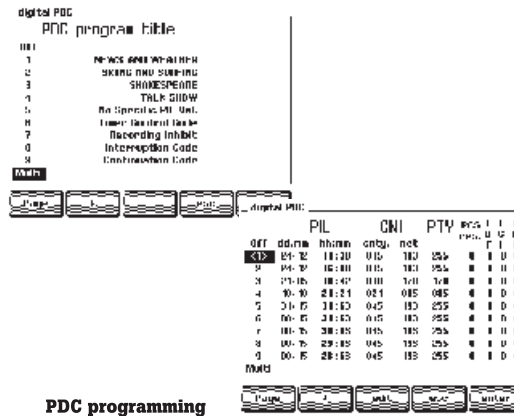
digital PDC

PDC program title

1 NEWS AND WEATHER
2 SKIING AND SURFING
3 SHAKESPEARE
4 TALK SHOW
5 No Special PIL Val.
6 Timer Control Code
7 Recording Inhibit
8 Interruption Code
9 Continuation Code
Multi

Page | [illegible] | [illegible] | PDC

digital PDC

| | PIL | | CNI | | PTY | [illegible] | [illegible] | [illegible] |
|---|---|---|---|---|---|---|---|---|
| Off | dd.mm | hh:mm | cntry. | net | | | | |
| <1> | 24-12 | 11:30 | 015 | 183 | 255 | | | |
| 2 | 24-12 | 16:00 | 015 | 183 | 255 | | | |
| 3 | 27-10 | 10:47 | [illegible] | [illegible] | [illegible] | | | |
| 4 | 10-10 | 21:31 | 021 | 015 | 045 | | | |
| 5 | 31-15 | 31:63 | 045 | 183 | 255 | | | |
| 6 | 00-15 | 31:63 | 015 | 183 | 255 | | | |
| 7 | 00-15 | 30:63 | 015 | 183 | 255 | | | |
| 8 | 00-15 | 29:63 | 045 | 183 | 255 | | | |
| 9 | 00-15 | 28:63 | 045 | 183 | 255 | | | |

Multi

Page | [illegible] | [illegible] | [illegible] | Enter

PDC programming